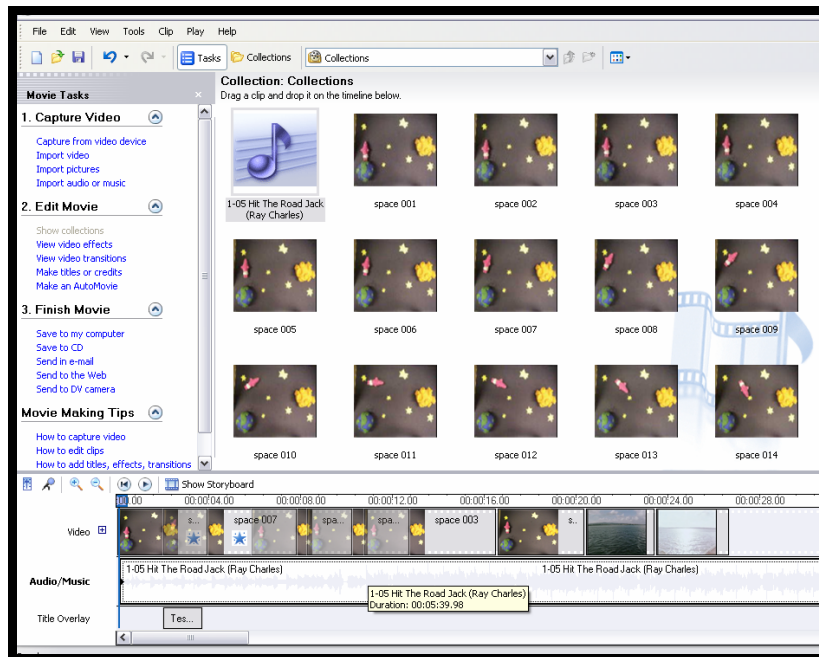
File Edit View Tools Clip Play Help

Tasks Collections Collections

Movie Tasks

1. Capture Video

Capture from video device
Import video
Import pictures
Import audio or music

2. Edit Movie

Show collections
View video effects
View video transitions
Make titles or credits
Make an AutoMovie

3. Finish Movie

Save to my computer
Save to CD
Send in e-mail
Send to the Web
Send to DV camera

Movie Making Tips

How to capture video
How to edit clips
How to add titles, effects, transitions

Collection: Collections
Drag a clip and drop it on the timeline below.

1-05 Hit The Road Jack (Ray Charles)
space 001
space 002
space 003
space 004
space 005
space 006
space 007
space 008
space 009
space 010
space 011
space 012
space 013
space 014

Show Storyboard

0:00 0:00:04.00 0:00:08.00 0:00:12.00 0:00:16.00 0:00:20.00 0:00:24.00 0:00:28.00

Video
s... space 007 spa... space 003 s...

Audio/Music
1-05 Hit The Road Jack (Ray Charles)
1-05 Hit The Road Jack (Ray Charles)
1-05 Hit The Road Jack (Ray Charles)
Duration: 00:05:39.98

Title Overlay
Tes...